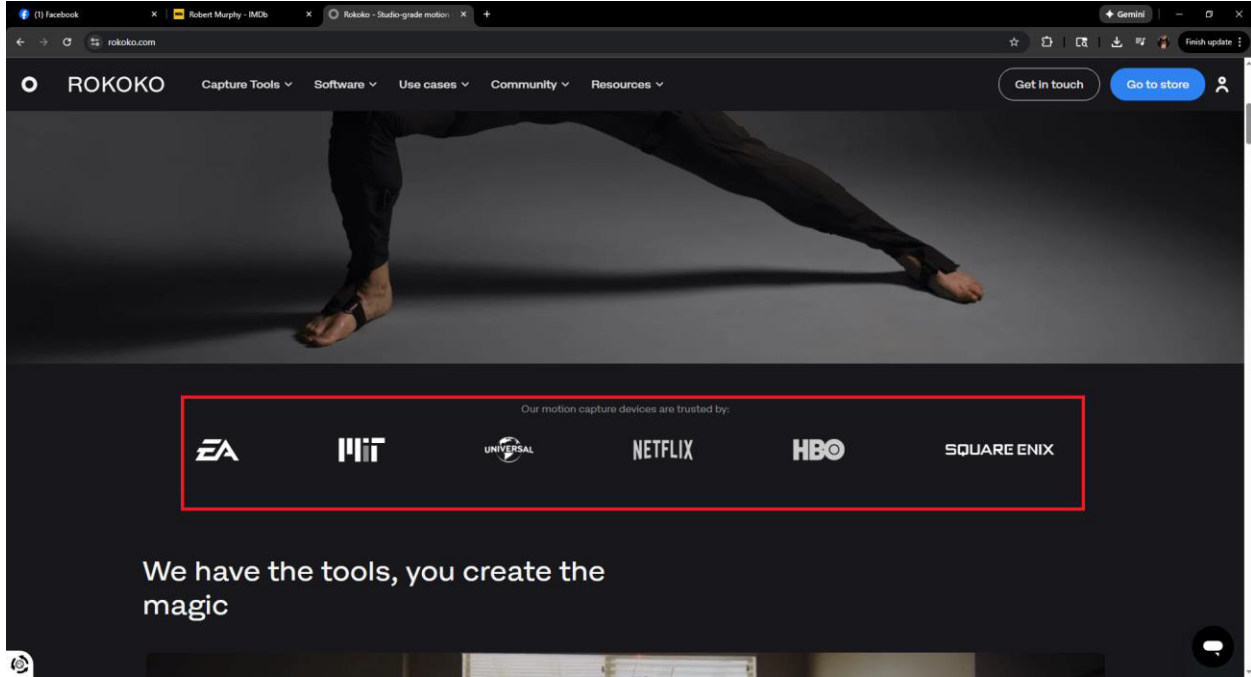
(1) Facebook
Robert Murphy - IMDb
Rokoko - Studio-grade motion
Gemini
rokoko.com
Finish update

ROKOKO Capture Tools Software Use cases Community Resources
Get in touch
Go to store

Our motion capture devices are trusted by:

EA MIT UNIVERSAL NETFLIX HBO SQUARE ENIX

We have the tools, you create the magic